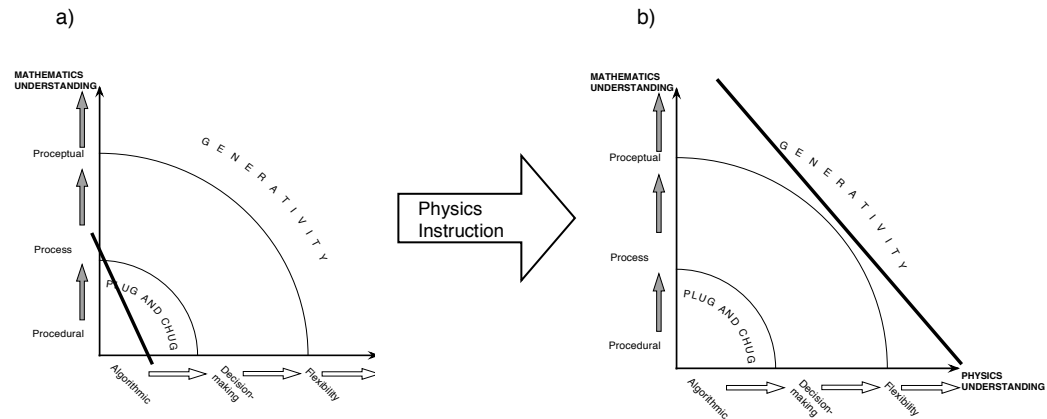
a)

MATHEMATICS UNDERSTANDING

Proceptual

Process

Procedural

GENERATIVITY

PLUG AND CHUG

Algorithmic

Decision-making

Flexibility

Physics Instruction

b)

MATHEMATICS UNDERSTANDING

Proceptual

Process

Procedural

GENERATIVITY

PLUG AND CHUG

Algorithmic

Decision-making

Flexibility

PHYSICS UNDERSTANDING